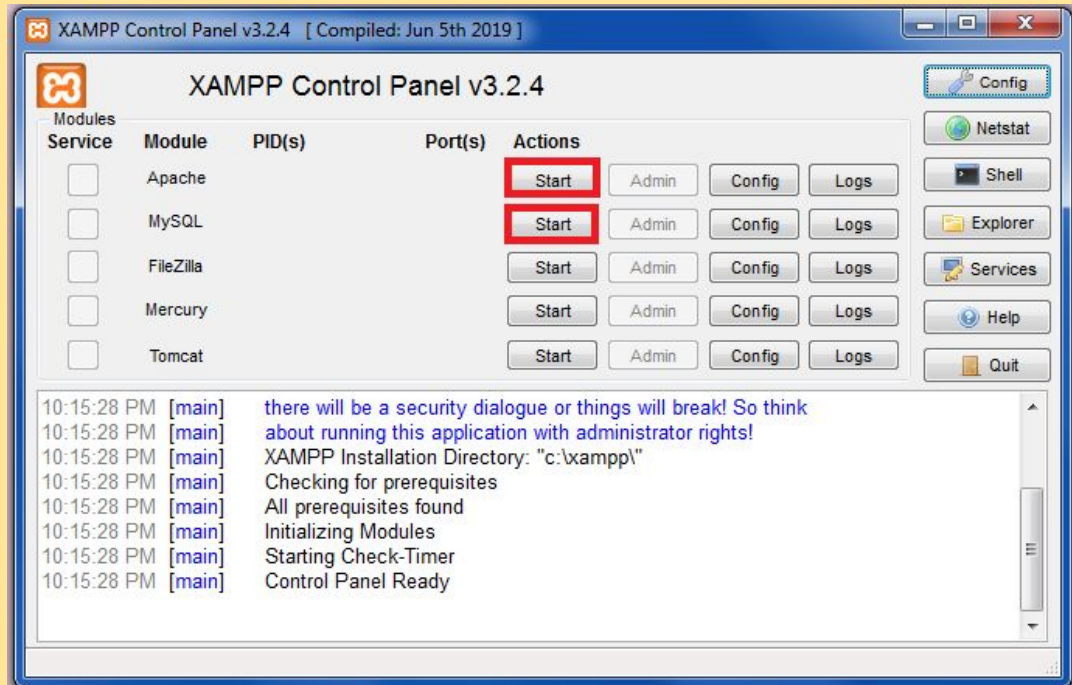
XAMPP Control Panel v3.2.4 [ Compiled: Jun 5th 2019 ]

XAMPP Control Panel v3.2.4

Config

Modules

| Service | Module | PID(s) | Port(s) | Actions | | | |
|---|---|---|---|---|---|---|---|
| | Apache | | | Start | Admin | Config | Logs |
| | MySQL | | | Start | Admin | Config | Logs |
| | FileZilla | | | Start | Admin | Config | Logs |
| | Mercury | | | Start | Admin | Config | Logs |
| | Tomcat | | | Start | Admin | Config | Logs |

Netstat
Shell
Explorer
Services
Help
Quit

10:15:28 PM [main] there will be a security dialogue or things will break! So think
10:15:28 PM [main] about running this application with administrator rights!
10:15:28 PM [main] XAMPP Installation Directory: "c:\xampp\"
10:15:28 PM [main] Checking for prerequisites
10:15:28 PM [main] All prerequisites found
10:15:28 PM [main] Initializing Modules
10:15:28 PM [main] Starting Check-Timer
10:15:28 PM [main] Control Panel Ready